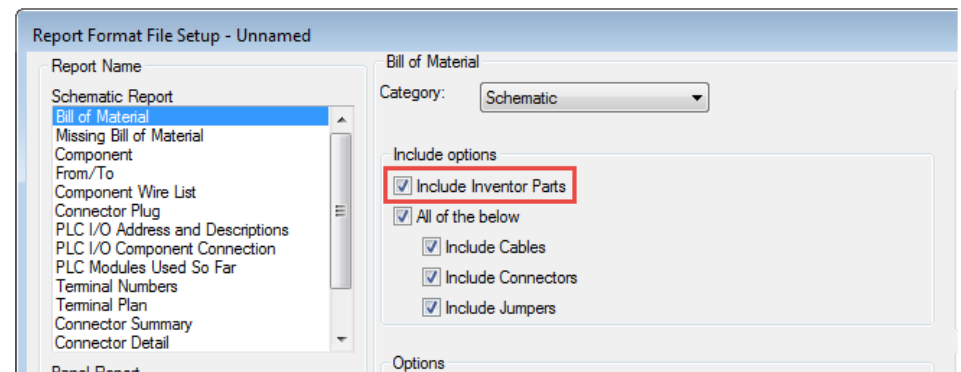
Report Format File Setup - Unnamed

Report Name

Schematic Report
Bill of Material
Missing Bill of Material
Component
From/To
Component Wire List
Connector Plug
PLC I/O Address and Descriptions
PLC I/O Component Connection
PLC Modules Used So Far
Terminal Numbers
Terminal Plan
Connector Summary
Connector Detail

Panel Report

Bill of Material

Category: Schematic

Include options

Include Inventor Parts
All of the below
Include Cables
Include Connectors
Include Jumpers

Options